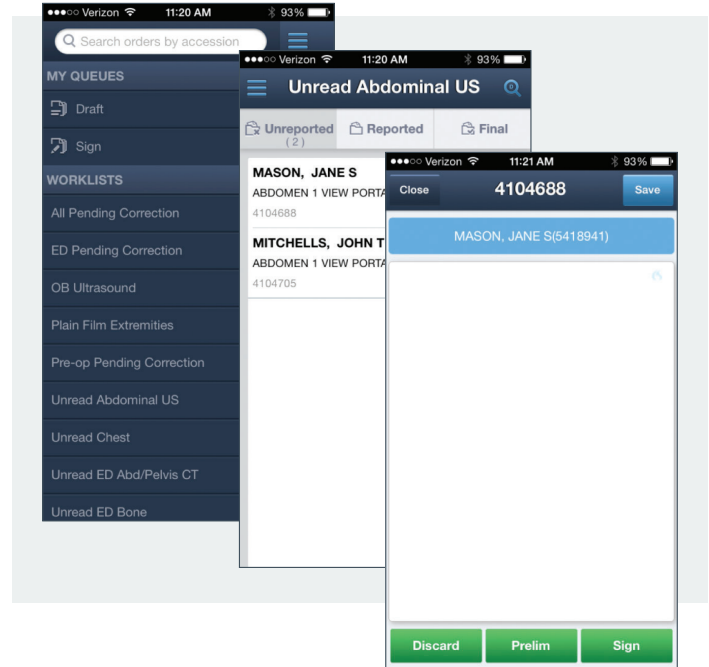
●●●○○ Verizon 11:20 AM 93%

Search orders by accession

MY QUEUES

Draft

Sign

WORKLISTS

All Pending Correction

ED Pending Correction

OB Ultrasound

Plain Film Extremities

Pre-op Pending Correction

Unread Abdominal US

Unread Chest

Unread ED Abd/Pelvis CT

Unread ED Bone

●●●○○ Verizon 11:20 AM 93%

Unread Abdominal US

Unreported (2)

Reported

Final

MASON, JANE S

ABDOMEN 1 VIEW PORTA

4104688

MITCHELLS, JOHN T

ABDOMEN 1 VIEW PORTA

4104705

●●●○○ Verizon 11:21 AM 93%

Close

4104688

Save

MASON, JANE S(5418941)

Discard

Prelim

Sign